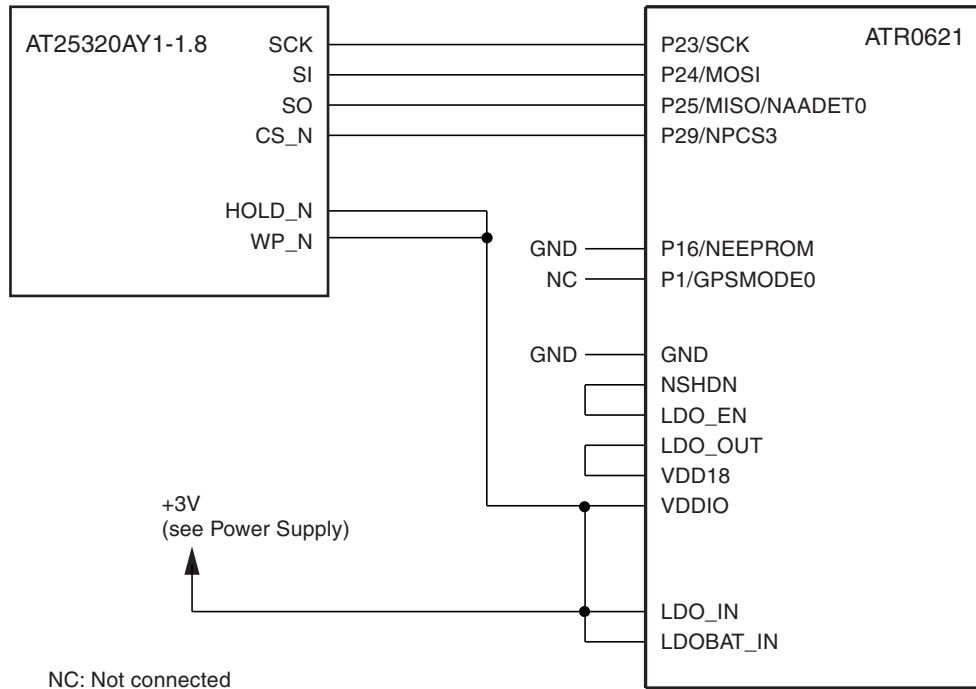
AT25320AY1-1.8
SCK
SI
SO
CS_N
HOLD_N
WP_N

ATR0621
P23/SCK
P24/MOSI
P25/MISO/NAADET0
P29/NPCS3
GND
P16/NEEPROM
NC
P1/GPSMODE0
GND
GND
NSHDN
LDO_EN
LDO_OUT
VDD18
VDDIO
LDO_IN
LDOBAT_IN

+3V
(see Power Supply)

NC: Not connected